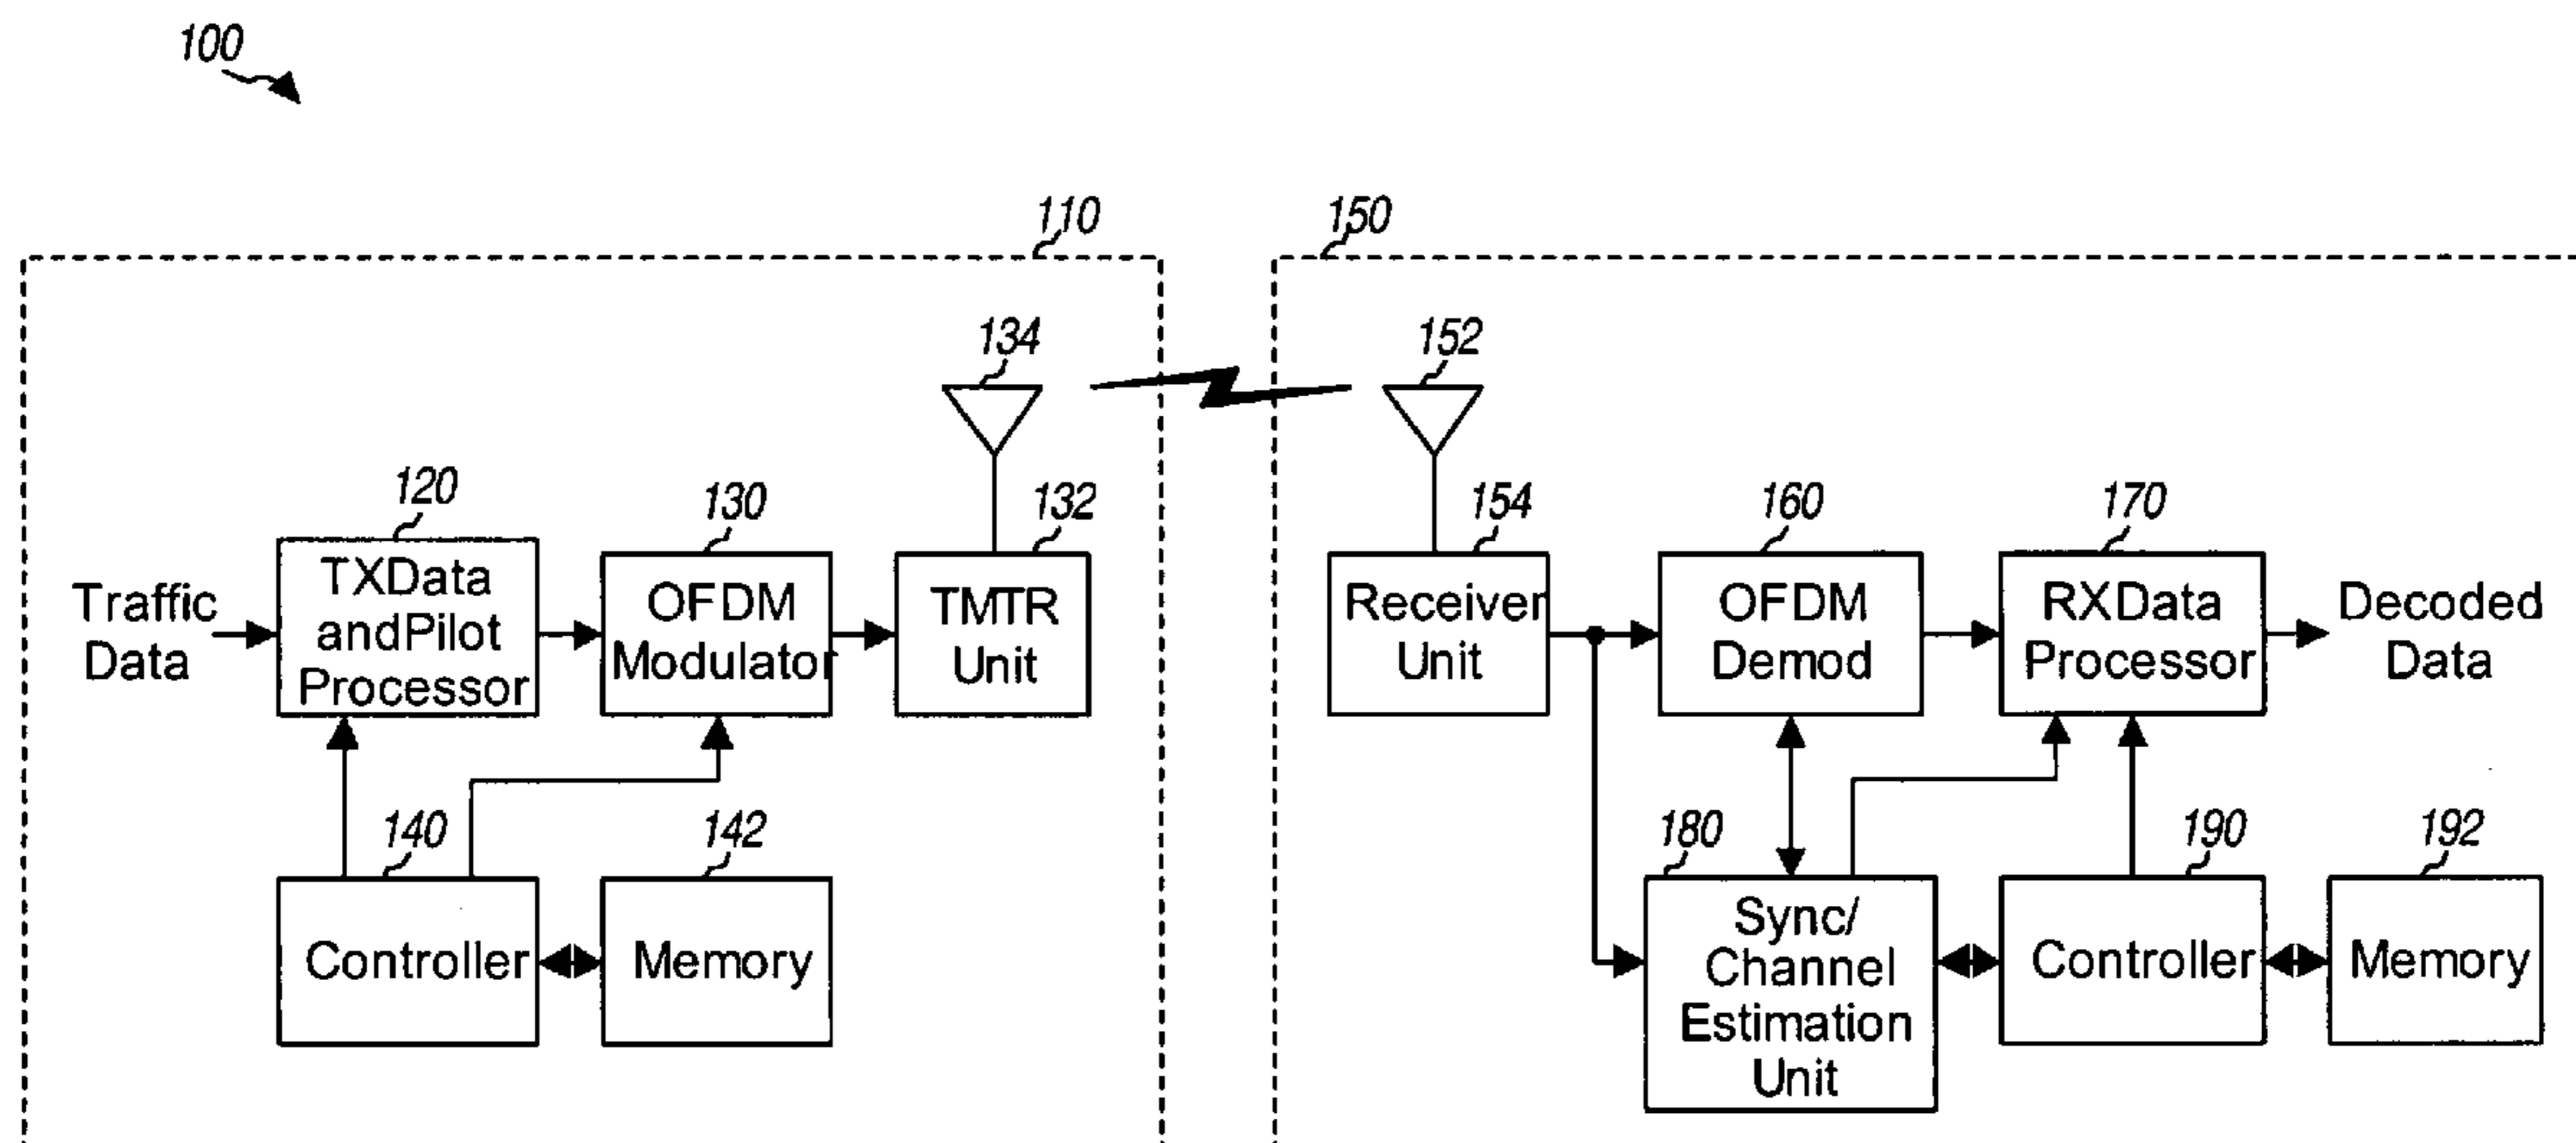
100

110

150

134

152

120

130

132

154

160

170

Traffic Data

TXData andPilot Processor

OFDM Modulator

TMTR Unit

Receiver Unit

OFDM Demod

RXData Processor

Decoded Data

140

142

180

190

192

Controller

Memory

Sync/ Channel Estimation Unit

Controller

Memory